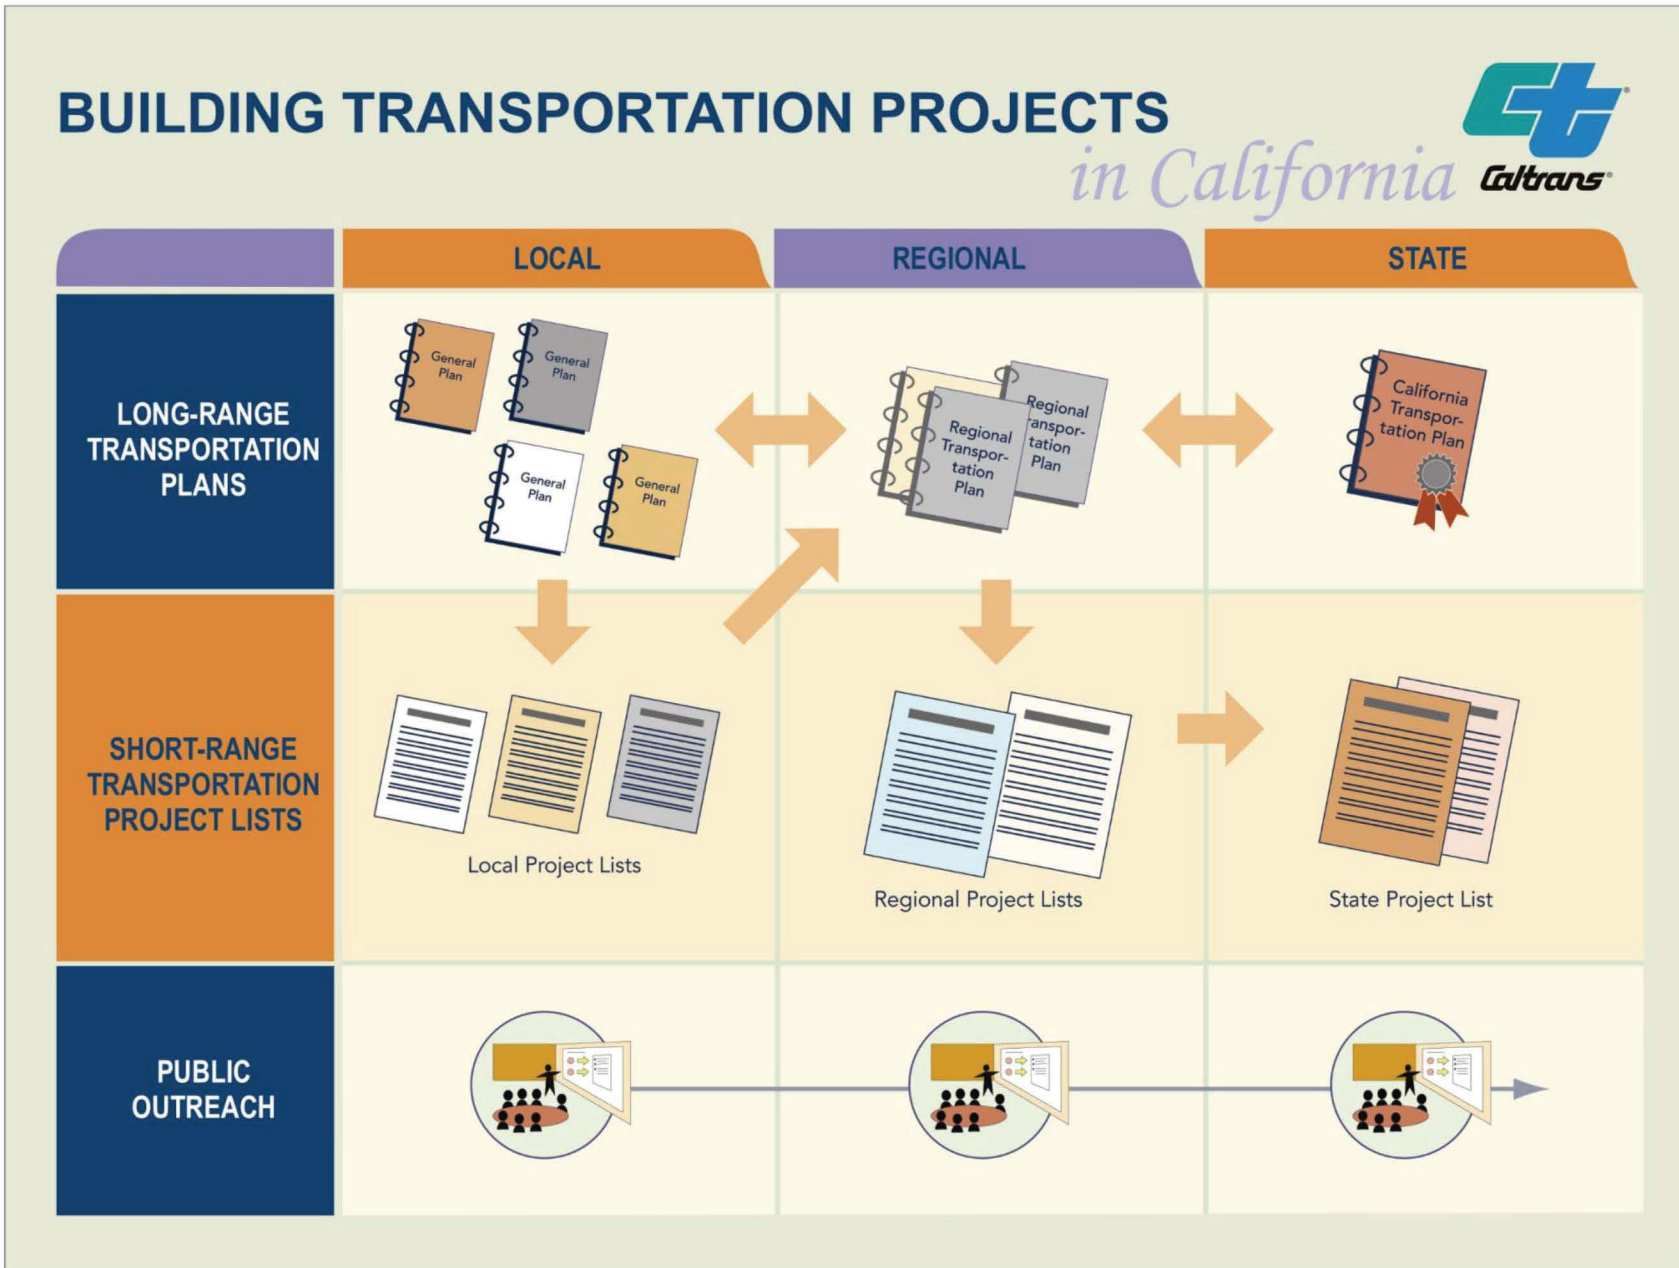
BUILDING TRANSPORTATION PROJECTS
in California

Caltrans

| | LOCAL | REGIONAL | STATE |
|---|---|---|---|
| LONG-RANGE TRANSPORTATION PLANS | General Plan, General Plan, General Plan, General Plan | Regional Transportation Plan, Regional ranspor-tation Plan | California Transportation Plan |
| SHORT-RANGE TRANSPORTATION PROJECT LISTS | Local Project Lists | Regional Project Lists | State Project List |
| PUBLIC OUTREACH | | | |